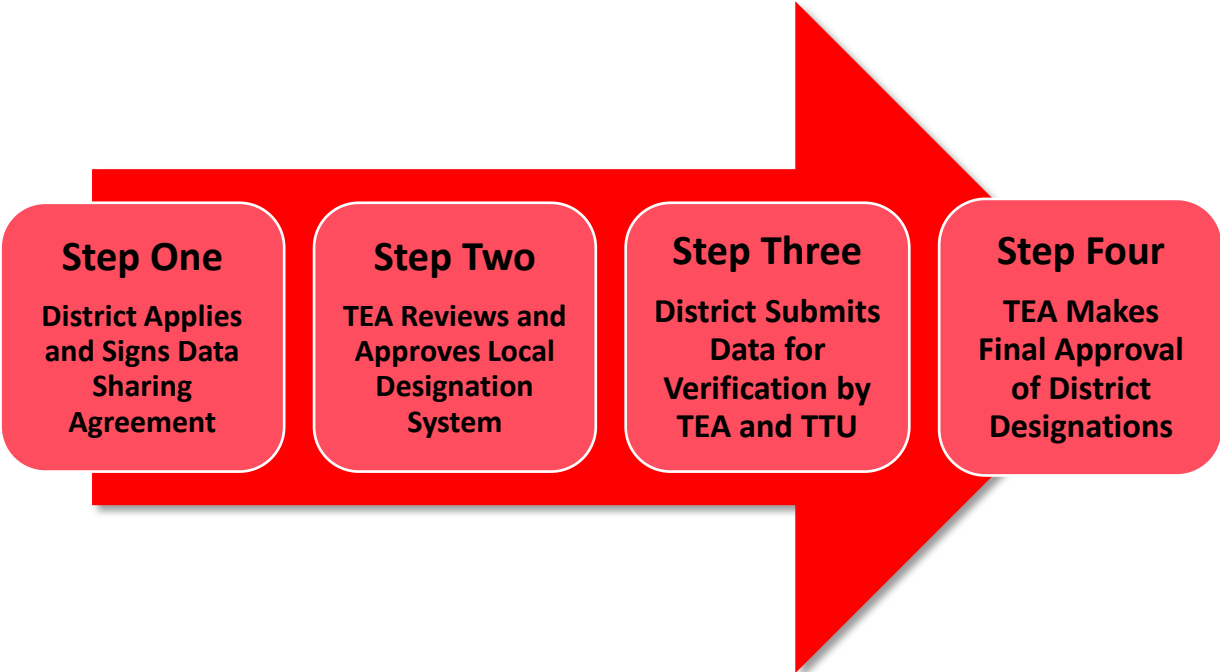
Step One
District Applies and Signs Data Sharing Agreement

Step Two
TEA Reviews and Approves Local Designation System

Step Three
District Submits Data for Verification by TEA and TTU

Step Four
TEA Makes Final Approval of District Designations